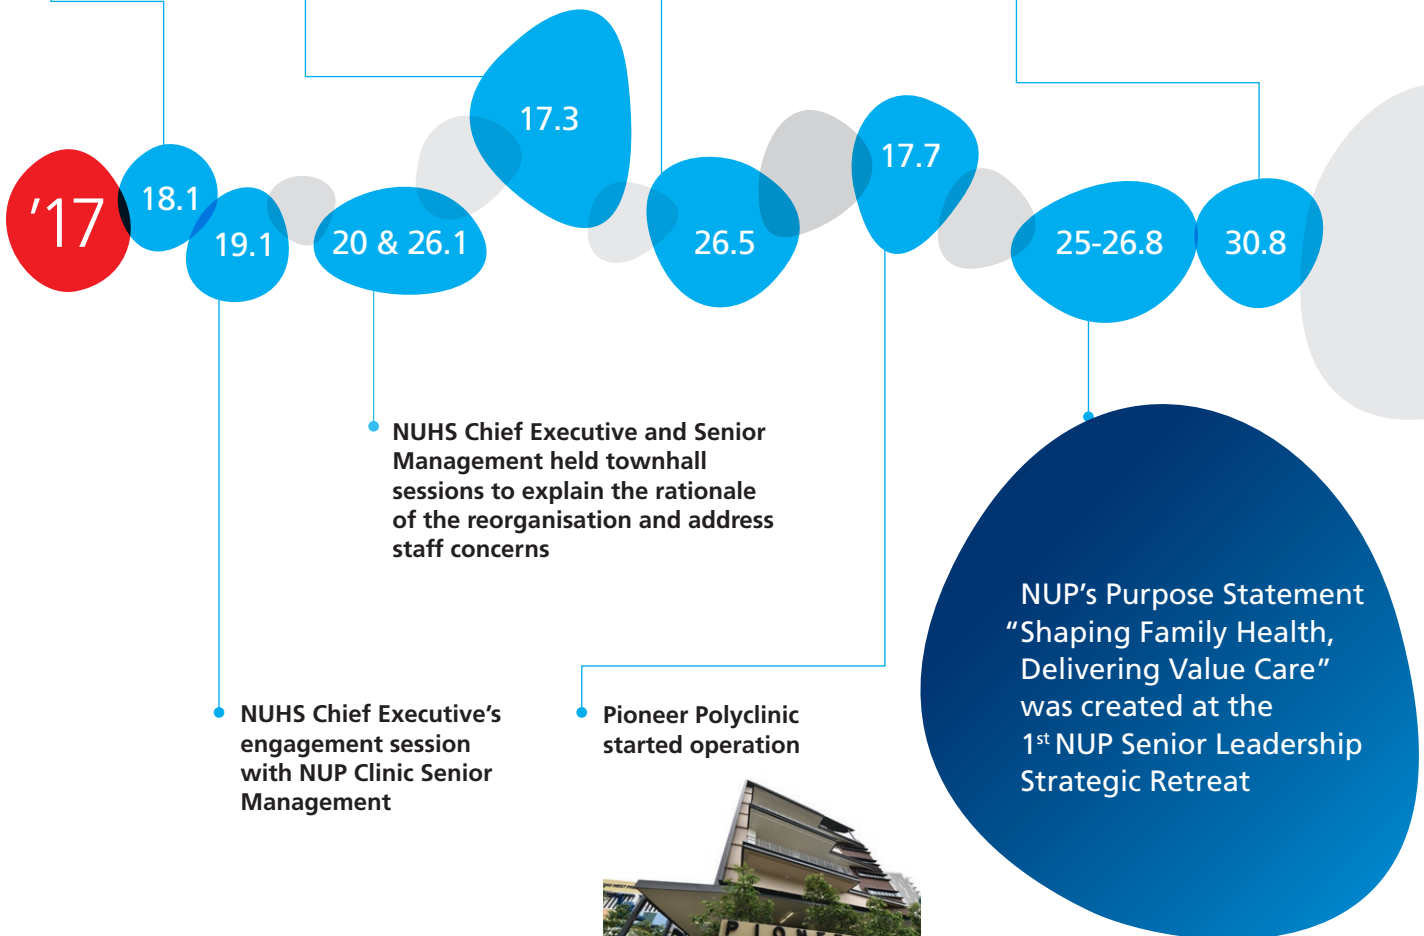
'17

18.1

19.1

20 & 26.1

17.3

26.5

17.7

25-26.8

30.8

NUHS Chief Executive and Senior Management held townhall sessions to explain the rationale of the reorganisation and address staff concerns

NUP's Purpose Statement "Shaping Family Health, Delivering Value Care" was created at the $1^{st}$ NUP Senior Leadership Strategic Retreat

NUHS Chief Executive's engagement session with NUP Clinic Senior Management

Pioneer Polyclinic started operation